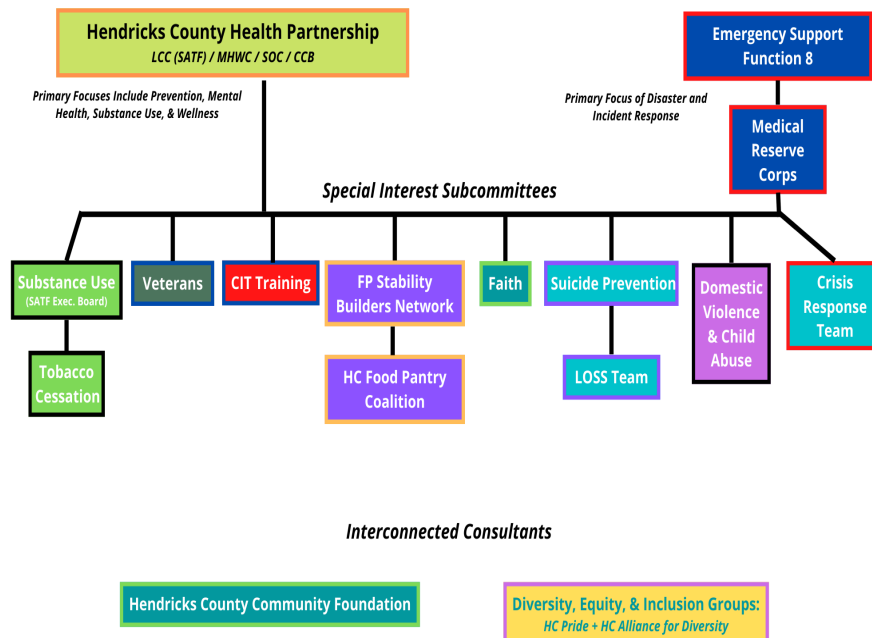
Hendricks County Health Partnership
LCC (SATF) / MHWC / SOC / CCB

Primary Focuses Include Prevention, Mental Health, Substance Use, & Wellness

Emergency Support Function 8

Primary Focus of Disaster and Incident Response

Medical Reserve Corps

Special Interest Subcommittees

Substance Use
(SATF Exec. Board)

Tobacco Cessation

Veterans

CIT Training

FP Stability Builders Network

HC Food Pantry Coalition

Faith

Suicide Prevention

LOSS Team

Domestic Violence & Child Abuse

Crisis Response Team

Interconnected Consultants

Hendricks County Community Foundation

Diversity, Equity, & Inclusion Groups:
HC Pride + HC Alliance for Diversity